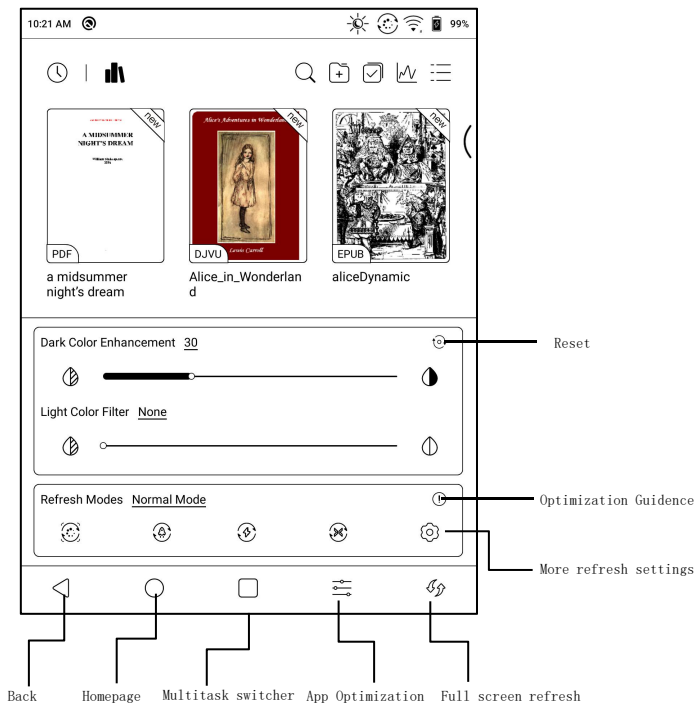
10:21 AM

99%

new

A MIDSUMMER NIGHT'S DREAM

PDF

a midsummer night's dream

new

Alice's Adventures in Wonderland

Lewis Carroll

DJVU

Alice_in_Wonderland

new

EPUB

aliceDynamic

Dark Color Enhancement 30

Reset

Light Color Filter None

Refresh Modes Normal Mode

Optimization Guidence

More refresh settings

Back

Homepage

Multitask switcher

App Optimization

Full screen refresh